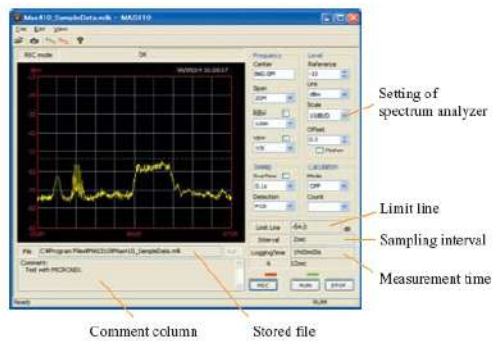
MAS410_SampleData.mlk - MAS410
File Edit View
REC mode OK
Frequency
Center
Span
RBW
VBW
Sweep
Detection
Level
Reference
Unit
Scale
Offset
Mode
OFF
Count
Limit Line
dB
Interval
LoggingTime
REC
RUN
STOP
File
Comment:
Test with MICRONIX
Ready

Setting of spectrum analyzer
Limit line
Sampling interval
Measurement time
Comment column
Stored file